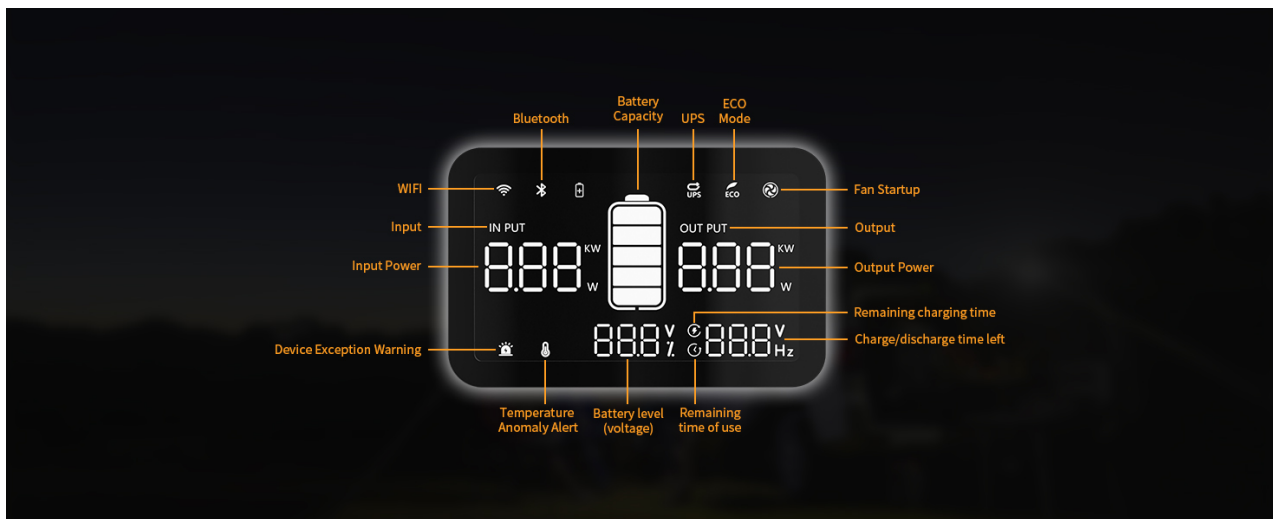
Bluetooth

Battery Capacity

UPS

ECO Mode

WIFI

UPS

ECO

Fan Startup

Input

IN PUT

OUT PUT

Output

Input Power

8.88

KW

W

8.88

KW

W

Output Power

Remaining charging time

Device Exception Warning

88.8

V

%

888

V

Hz

Charge/discharge time left

Temperature Anomaly Alert

Battery level (voltage)

Remaining time of use